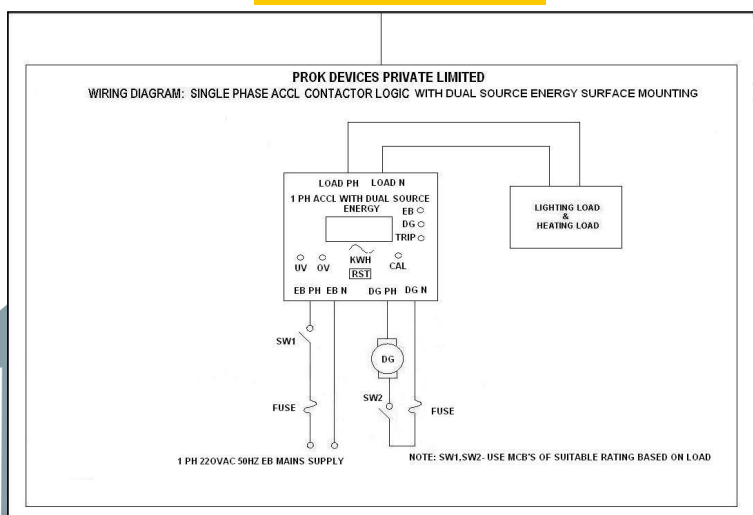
PROK DEVICES PRIVATE LIMITED

WIRING DIAGRAM: SINGLE PHASE ACCL CONTACTOR LOGIC WITH DUAL SOURCE ENERGY SURFACE MOUNTING

LOAD PH LOAD N

1 PH ACCL WITH DUAL SOURCE ENERGY

EB

DG

TRIP

UV OV

KWH

RST

CAL

EB PH EB N DG PH DG N

LIGHTING LOAD & HEATING LOAD

SW1

DG

SW2

FUSE

FUSE

1 PH 220VAC 50HZ EB MAINS SUPPLY

NOTE: SW1,SW2- USE MCB'S OF SUITABLE RATING BASED ON LOAD